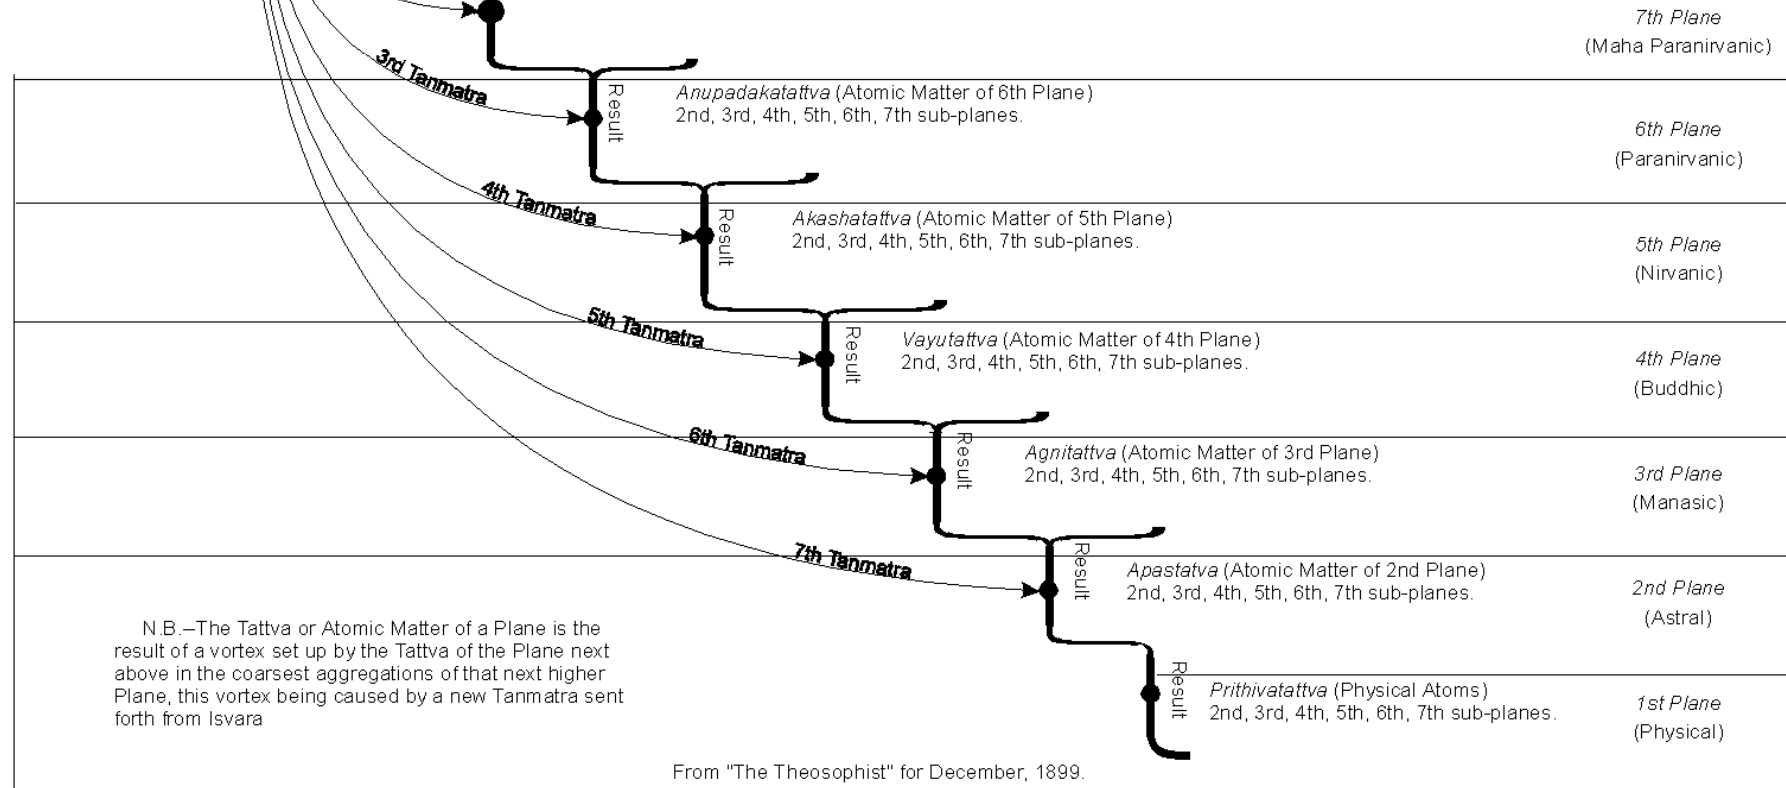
7th Plane
(Maha Paranirvanic)

3rd Tanmatra

Result

Anupadakatattva (Atomic Matter of 6th Plane)
2nd, 3rd, 4th, 5th, 6th, 7th sub-planes.

6th Plane
(Paranirvanic)

4th Tanmatra

Result

Akashatattva (Atomic Matter of 5th Plane)
2nd, 3rd, 4th, 5th, 6th, 7th sub-planes.

5th Plane
(Nirvanic)

5th Tanmatra

Result

Vayutattva (Atomic Matter of 4th Plane)
2nd, 3rd, 4th, 5th, 6th, 7th sub-planes.

4th Plane
(Buddhic)

6th Tanmatra

Result

Agnitattva (Atomic Matter of 3rd Plane)
2nd, 3rd, 4th, 5th, 6th, 7th sub-planes.

3rd Plane
(Manasic)

7th Tanmatra

Result

Apastatva (Atomic Matter of 2nd Plane)
2nd, 3rd, 4th, 5th, 6th, 7th sub-planes.

2nd Plane
(Astral)

N.B.–The Tattva or Atomic Matter of a Plane is the result of a vortex set up by the Tattva of the Plane next above in the coarsest aggregations of that next higher Plane, this vortex being caused by a new Tanmatra sent forth from Isvara

Result

Prithivatattva (Physical Atoms)
2nd, 3rd, 4th, 5th, 6th, 7th sub-planes.

1st Plane
(Physical)

From "The Theosophist" for December, 1899.